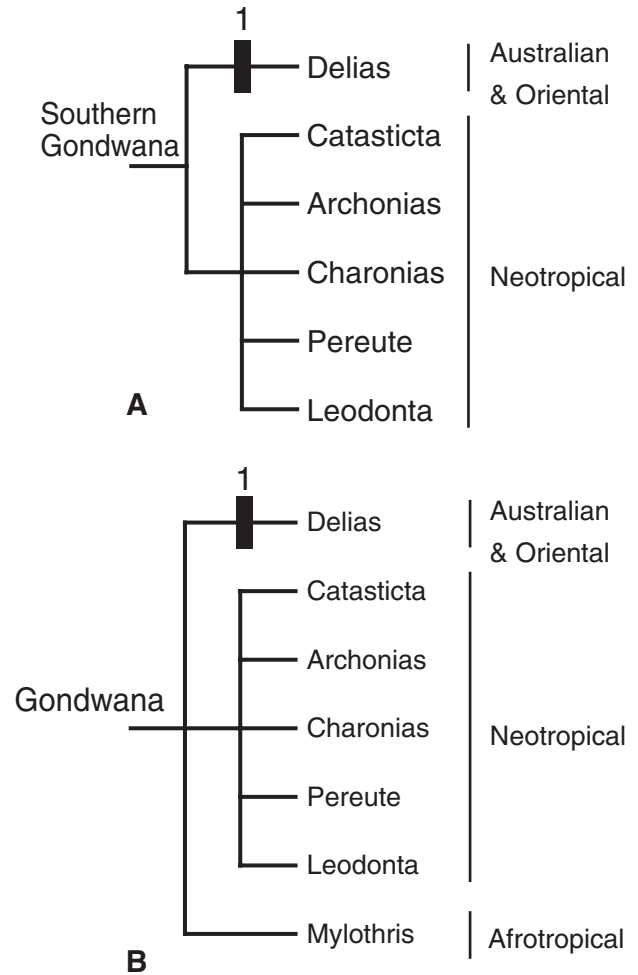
1
Delias
Australian & Oriental
Southern Gondwana
Catasticta
Archonias
Charonias
Pereute
Leodonta
Neotropical
A

1
Delias
Australian & Oriental
Catasticta
Archonias
Gondwana
Charonias
Pereute
Leodonta
Neotropical
Mylothris
Afrotropical
B